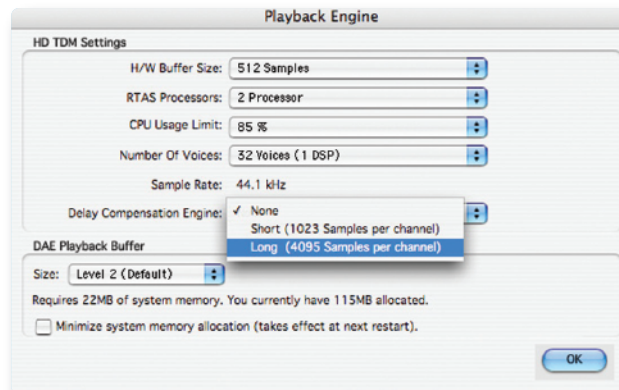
Playback Engine

HD TDM Settings

H/W Buffer Size: 512 Samples

RTAS Processors: 2 Processor

CPU Usage Limit: 85 %

Number Of Voices: 32 Voices (1 DSP)

Sample Rate: 44.1 kHz

Delay Compensation Engine: ✓ None
Short (1023 Samples per channel)
Long (4095 Samples per channel)

DAE Playback Buffer

Size: Level 2 (Default)

Requires 22MB of system memory. You currently have 115MB allocated.

Minimize system memory allocation (takes effect at next restart).

OK